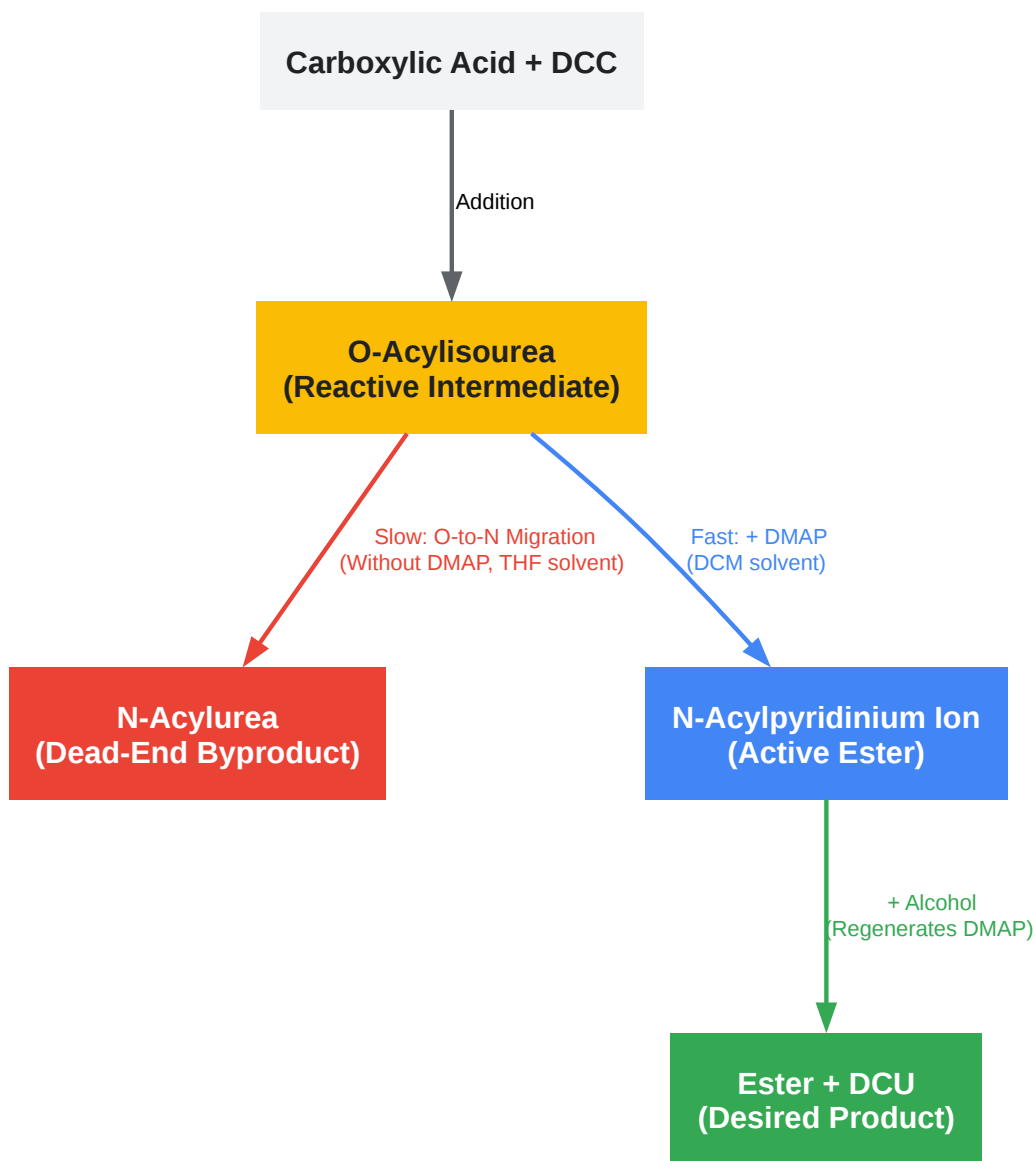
Carboxylic Acid + DCC

Addition

O-Acylisourea
(Reactive Intermediate)

Slow: O-to-N Migration
(Without DMAP, THF solvent)

Fast: + DMAP
(DCM solvent)

N-Acylurea
(Dead-End Byproduct)

N-Acylpyridinium Ion
(Active Ester)

+ Alcohol
(Regenerates DMAP)

Ester + DCU
(Desired Product)